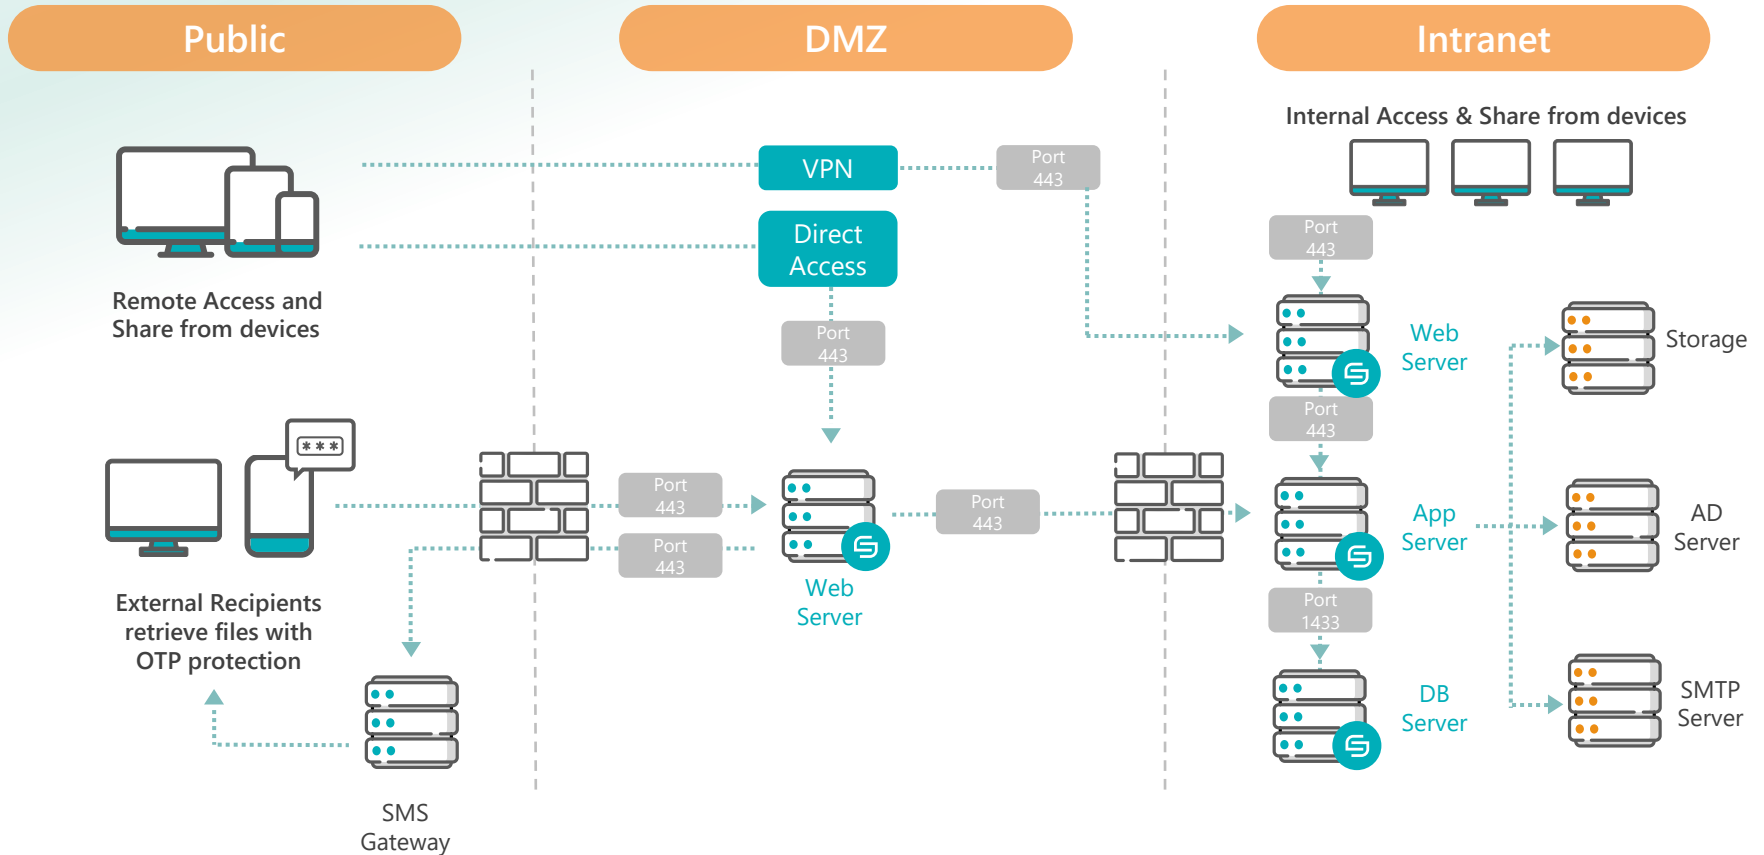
Public

DMZ

Intranet

Internal Access & Share from devices

VPN

Port 443

Direct Access

Port 443

Port 443

Remote Access and Share from devices

Web Server

Storage

Port 443

Port 443

Port 443

Port 443

App Server

AD Server

Web Server

Port 1433

External Recipients retrieve files with OTP protection

DB Server

SMTP Server

SMS Gateway